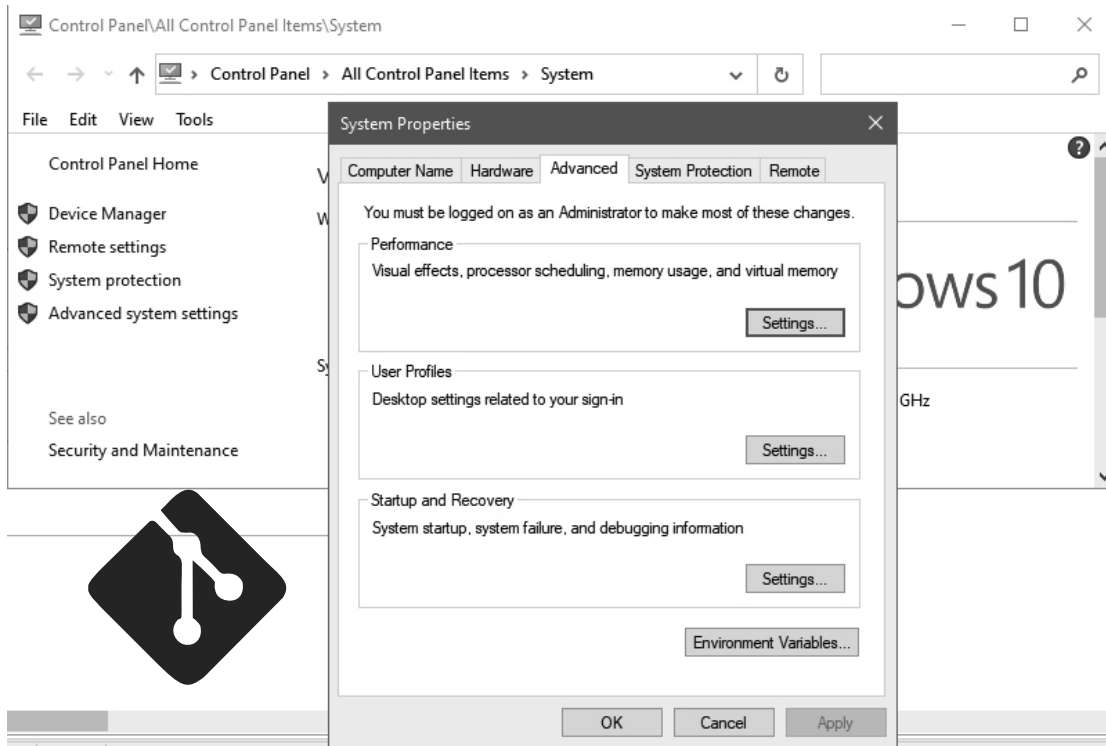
Control Panel\All Control Panel Items\System

Control Panel › All Control Panel Items › System

File Edit View Tools

Control Panel Home

Device Manager
Remote settings
System protection
Advanced system settings

See also
Security and Maintenance

V
W
ows 10
Sy
GHz

System Properties

Computer Name | Hardware | Advanced | System Protection | Remote

You must be logged on as an Administrator to make most of these changes.

Performance
Visual effects, processor scheduling, memory usage, and virtual memory

Settings...

User Profiles
Desktop settings related to your sign-in

Settings...

Startup and Recovery
System startup, system failure, and debugging information

Settings...

Environment Variables...

OK Cancel Apply